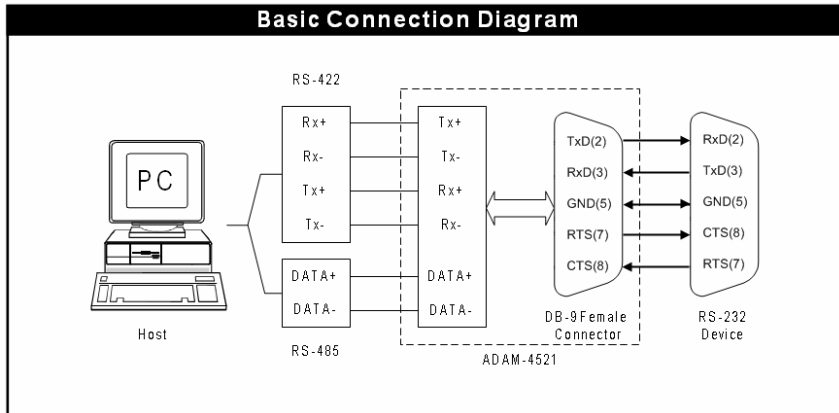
Basic Connection Diagram

RS-422

PC

Host

| Rx+ |
|---|
| Rx- |
| Tx+ |
| Tx- |

| DATA+ |
|---|
| DATA- |

RS-485

| Tx+ |
|---|
| Tx- |
| Rx+ |
| Rx- |

| DATA+ |
|---|
| DATA- |

ADAM-4521

TxD(2)
RxD(3)
GND(5)
RTS(7)
CTS(8)

DB-9 Female Connector

RxD(2)
TxD(3)
GND(5)
CTS(8)
RTS(7)

RS-232 Device